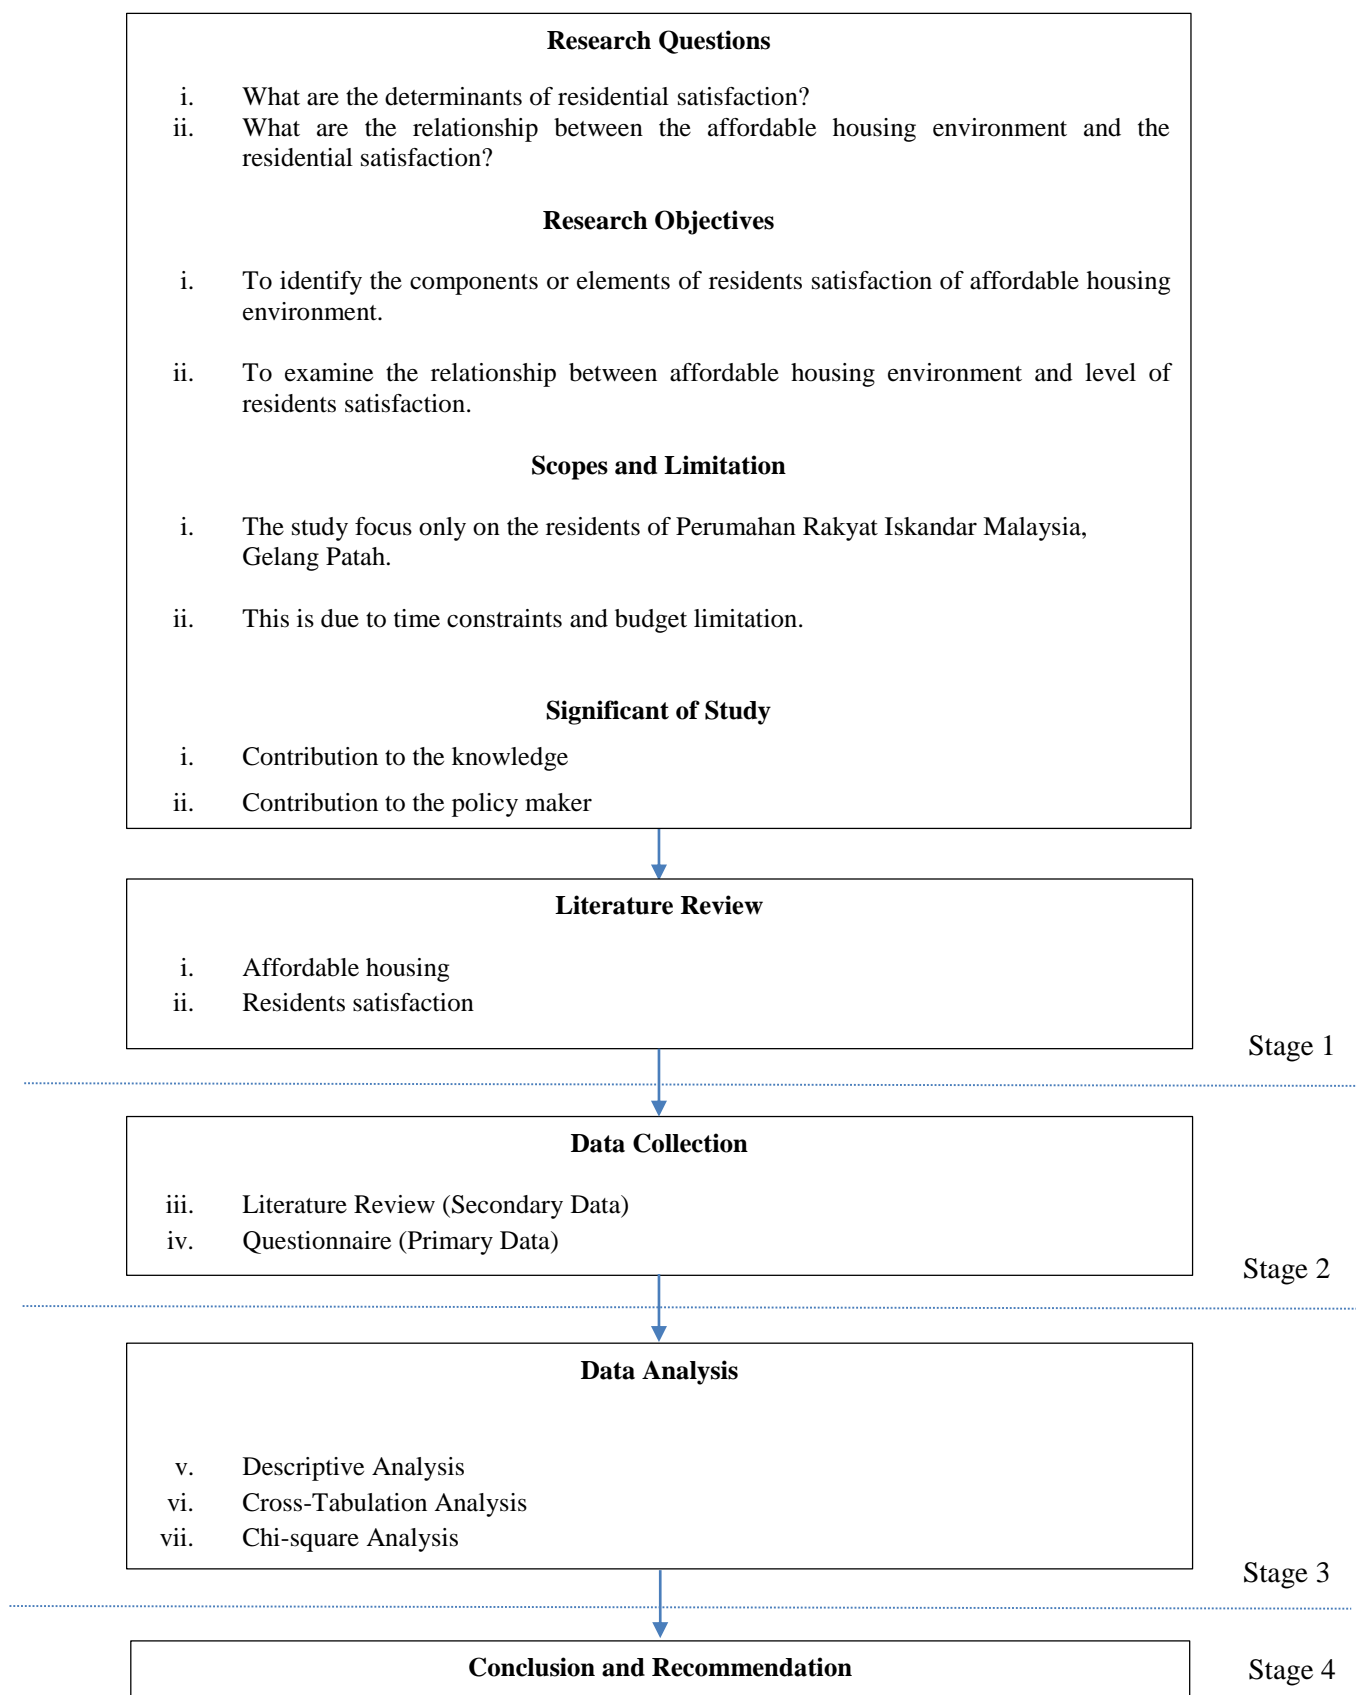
**Research Questions**

i. What are the determinants of residential satisfaction?
ii. What are the relationship between the affordable housing environment and the residential satisfaction?

**Research Objectives**

i. To identify the components or elements of residents satisfaction of affordable housing environment.

ii. To examine the relationship between affordable housing environment and level of residents satisfaction.

**Scopes and Limitation**

i. The study focus only on the residents of Perumahan Rakyat Iskandar Malaysia, Gelang Patah.

ii. This is due to time constraints and budget limitation.

**Significant of Study**

i. Contribution to the knowledge
ii. Contribution to the policy maker

**Literature Review**

i. Affordable housing
ii. Residents satisfaction

Stage 1

**Data Collection**

iii. Literature Review (Secondary Data)
iv. Questionnaire (Primary Data)

Stage 2

**Data Analysis**

v. Descriptive Analysis
vi. Cross-Tabulation Analysis
vii. Chi-square Analysis

Stage 3

**Conclusion and Recommendation**

Stage 4